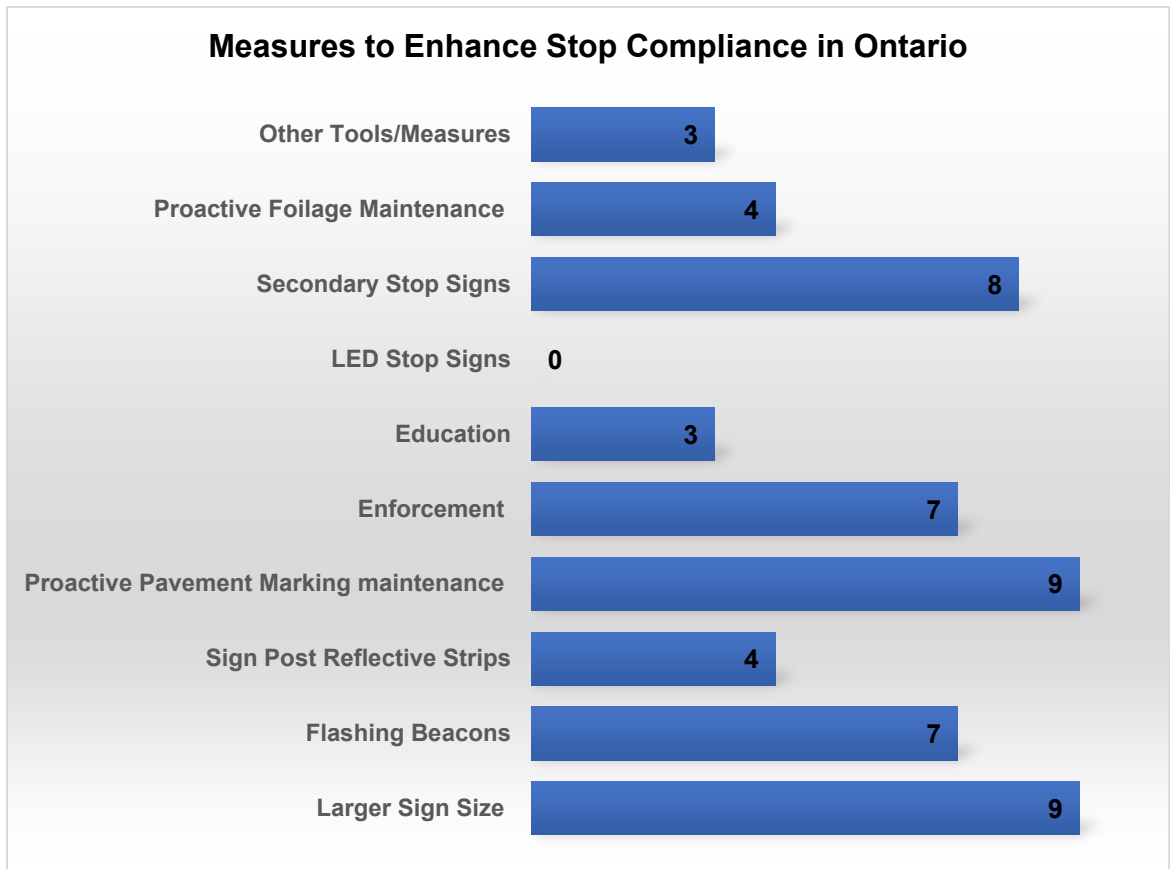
Measures to Enhance Stop Compliance in Ontario

Other Tools/Measures 3
Proactive Foilage Maintenance 4
Secondary Stop Signs 8
LED Stop Signs 0
Education 3
Enforcement 7
Proactive Pavement Marking maintenance 9
Sign Post Reflective Strips 4
Flashing Beacons 7
Larger Sign Size 9